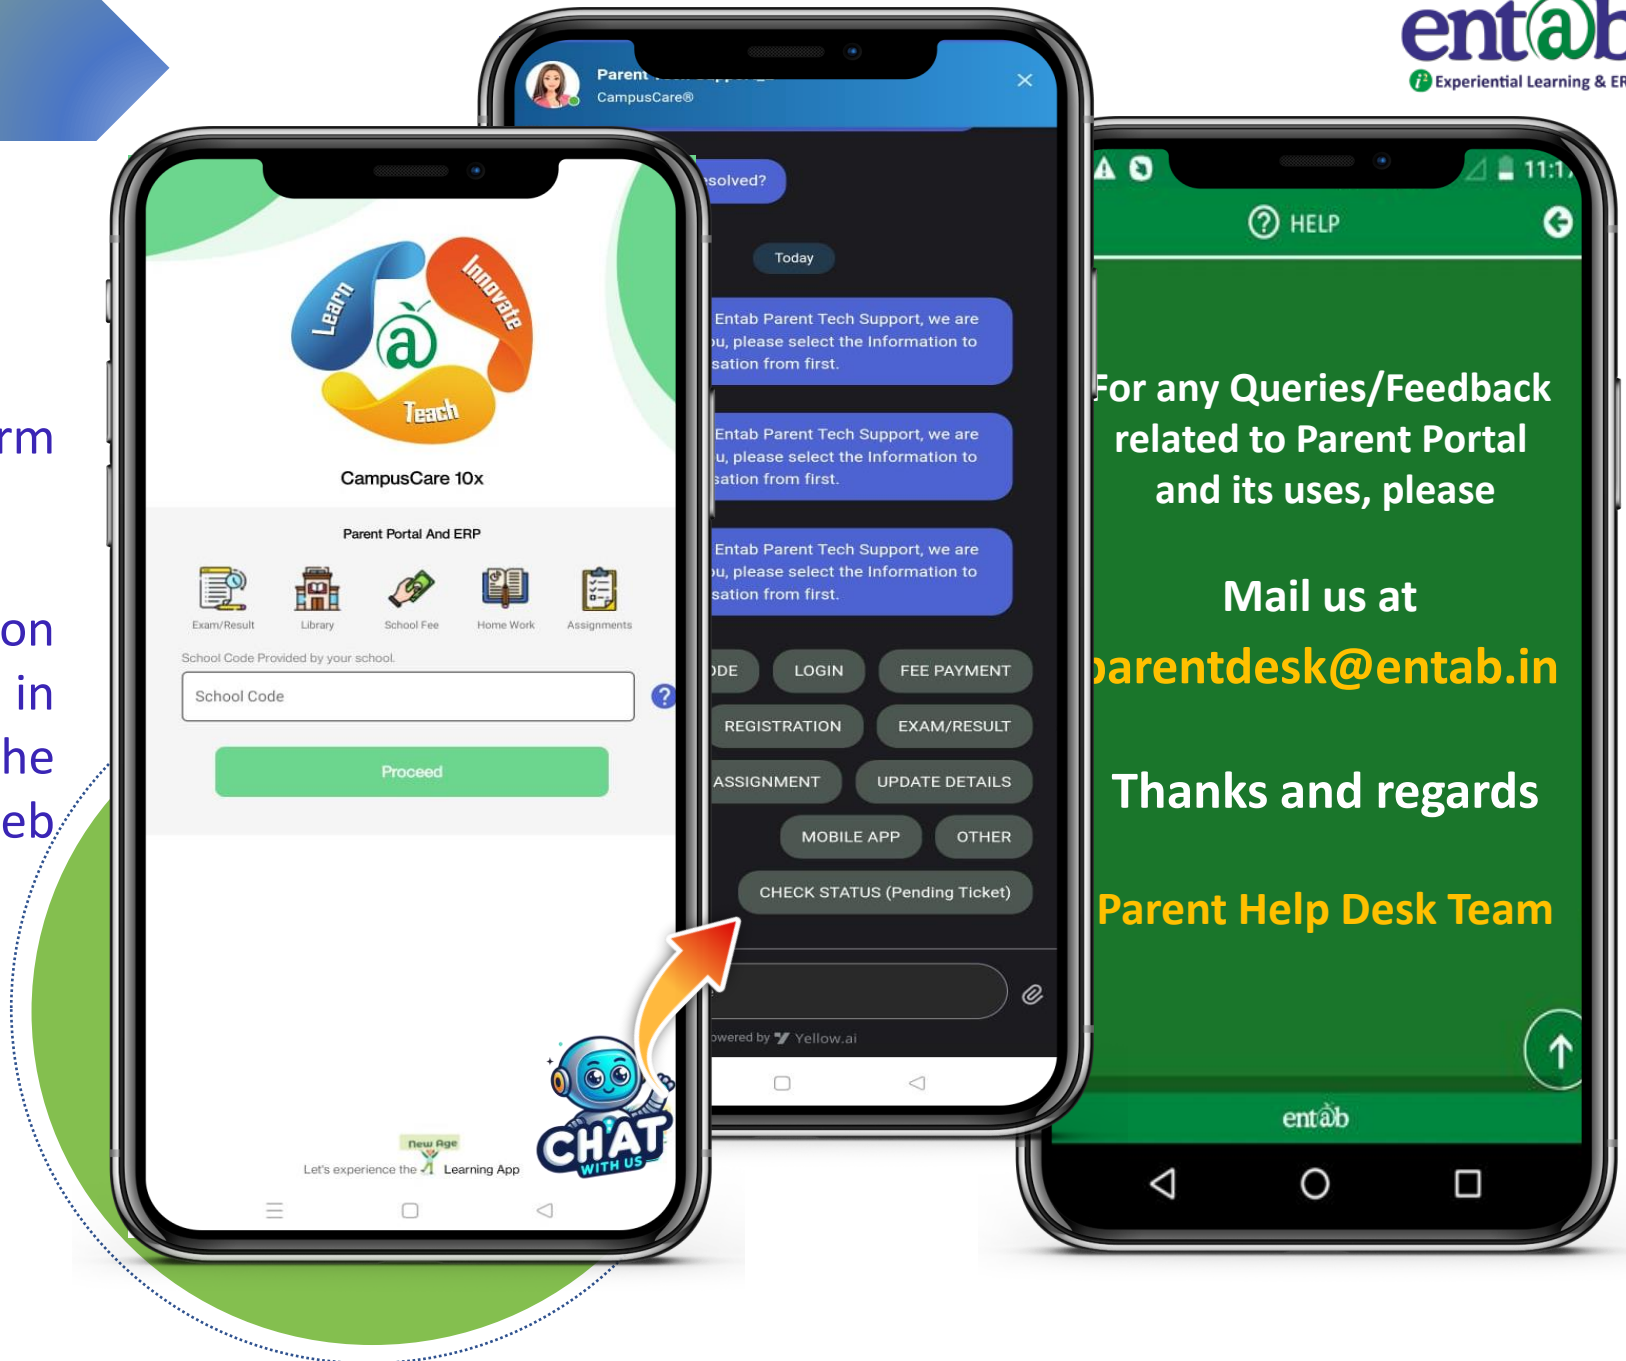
ent@b
Experiential Learning & ER

rm

on
in
he
eb

Learn
Innovate
Teach
@
CampusCare 10x

Parent Portal And ERP

Exam/Result
Library
School Fee
Home Work
Assignments

School Code Provided by your school.

School Code

Proceed

New Age
Let's experience the Learning App

CHAT WITH US

Parent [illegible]
CampusCare®

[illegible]solved?

Today

Entab Parent Tech Support, we are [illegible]u, please select the Information to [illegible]sation from first.

Entab Parent Tech Support, we are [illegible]u, please select the Information to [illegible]sation from first.

Entab Parent Tech Support, we are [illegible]u, please select the Information to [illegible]sation from first.

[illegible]DE
LOGIN
FEE PAYMENT
REGISTRATION
EXAM/RESULT
ASSIGNMENT
UPDATE DETAILS
MOBILE APP
OTHER
CHECK STATUS (Pending Ticket)

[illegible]owered by Yellow.ai

11:1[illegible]

HELP

For any Queries/Feedback related to Parent Portal and its uses, please

Mail us at
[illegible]arentdesk@entab.in

Thanks and regards

Parent Help Desk Team

entab